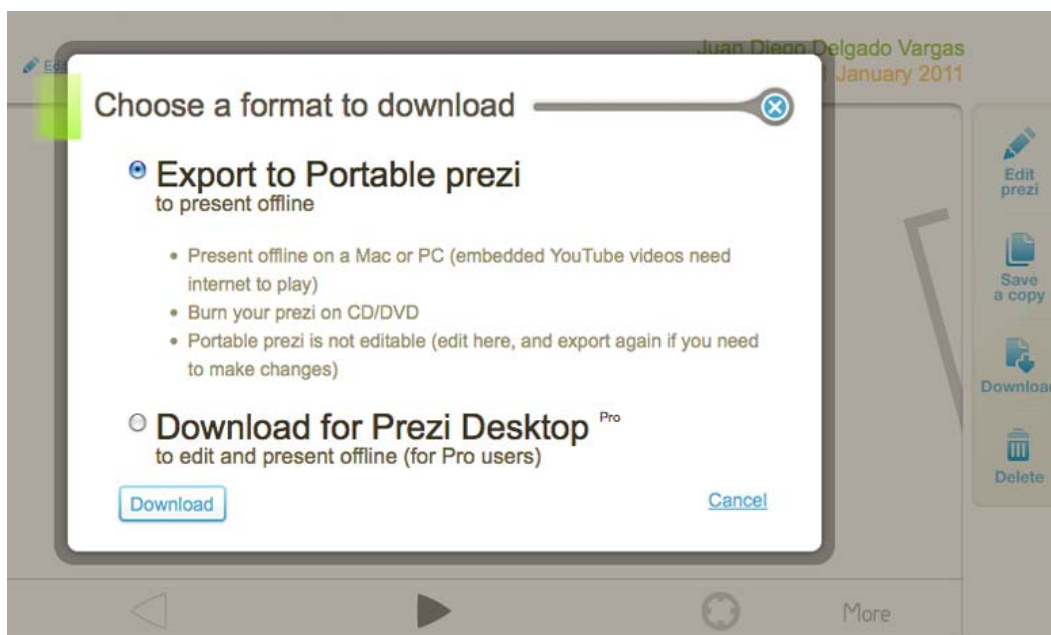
Edi

Juan Diego Delgado Vargas
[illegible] January 2011

Choose a format to download

Export to Portable prezi
to present offline

- Present offline on a Mac or PC (embedded YouTube videos need internet to play)
- Burn your prezi on CD/DVD
- Portable prezi is not editable (edit here, and export again if you need to make changes)

Download for Prezi Desktop Pro
to edit and present offline (for Pro users)

Download

Cancel

Edit prezi

Save a copy

Downloa

Delete

More